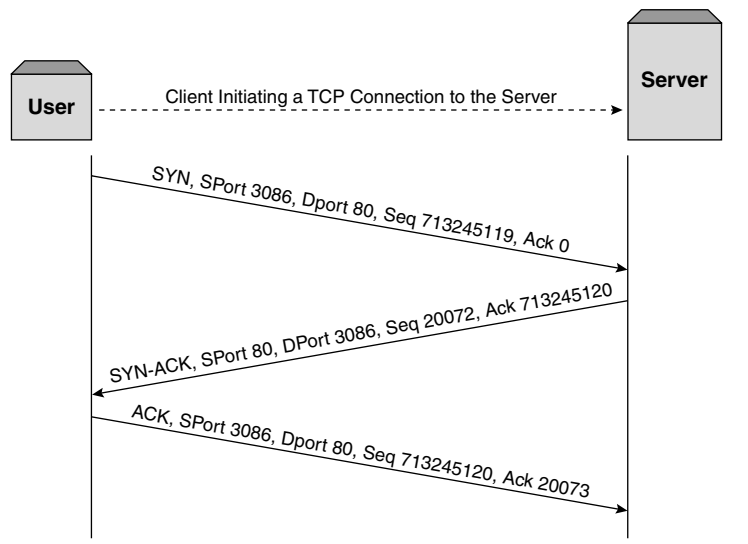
User

Client Initiating a TCP Connection to the Server

Server

SYN, SPort 3086, Dport 80, Seq 713245119, Ack 0

SYN-ACK, SPort 80, DPort 3086, Seq 20072, Ack 713245120

ACK, SPort 3086, Dport 80, Seq 713245120, Ack 20073